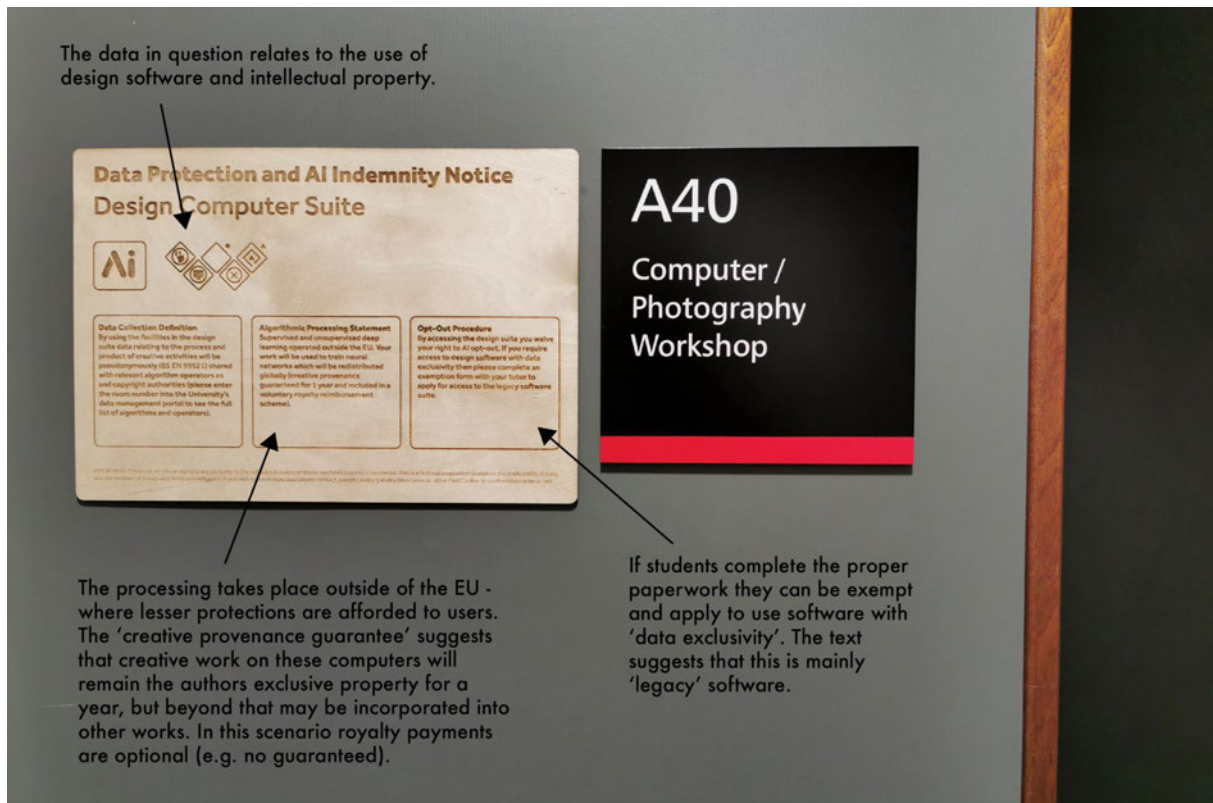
The data in question relates to the use of design software and intellectual property.

Data Protection and AI Indemnity Notice
Design Computer Suite

Ai

Data Collection Definition
By using the facilities in the design suite data relating to the process and product of creative activities will be pseudonymously (BS EN 99521) shared with relevant algorithm operators and copyright authorities (please enter the room number into the University's data management portal to see the full list of algorithms and operators).

Algorithmic Processing Statement
Supervised and unsupervised deep learning operated outside the EU. Your work will be used to train neural networks which will be redistributed globally (creative provenance guaranteed for 1 year and included in a voluntary royalty reimbursement scheme).

Opt-Out Procedure
By accessing the design suite you waive your right to AI opt-out. If you require access to design software with data exclusivity then please complete an exemption form with your tutor to apply for access to the legacy software suite.

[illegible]

A40
Computer / Photography Workshop

The processing takes place outside of the EU - where lesser protections are afforded to users. The 'creative provenance guarantee' suggests that creative work on these computers will remain the authors exclusive property for a year, but beyond that may be incorporated into other works. In this scenario royalty payments are optional (e.g. no guaranteed).

If students complete the proper paperwork they can be exempt and apply to use software with 'data exclusivity'. The text suggests that this is mainly 'legacy' software.